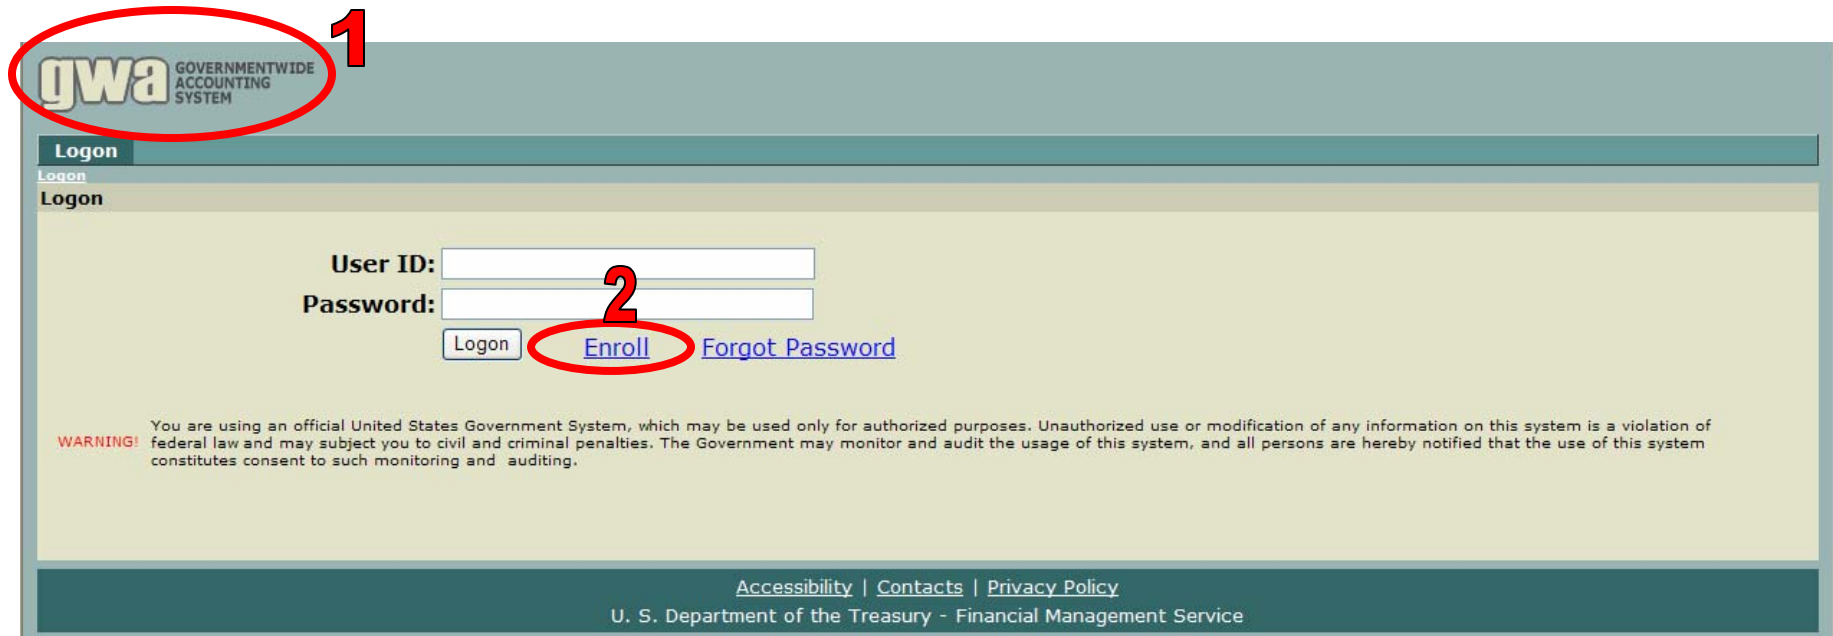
gwa GOVERNMENTWIDE ACCOUNTING SYSTEM

1

Logon

Logon

Logon

User ID:

Password:

2

Logon Enroll Forgot Password

WARNING! You are using an official United States Government System, which may be used only for authorized purposes. Unauthorized use or modification of any information on this system is a violation of federal law and may subject you to civil and criminal penalties. The Government may monitor and audit the usage of this system, and all persons are hereby notified that the use of this system constitutes consent to such monitoring and auditing.

Accessibility | Contacts | Privacy Policy

U. S. Department of the Treasury - Financial Management Service